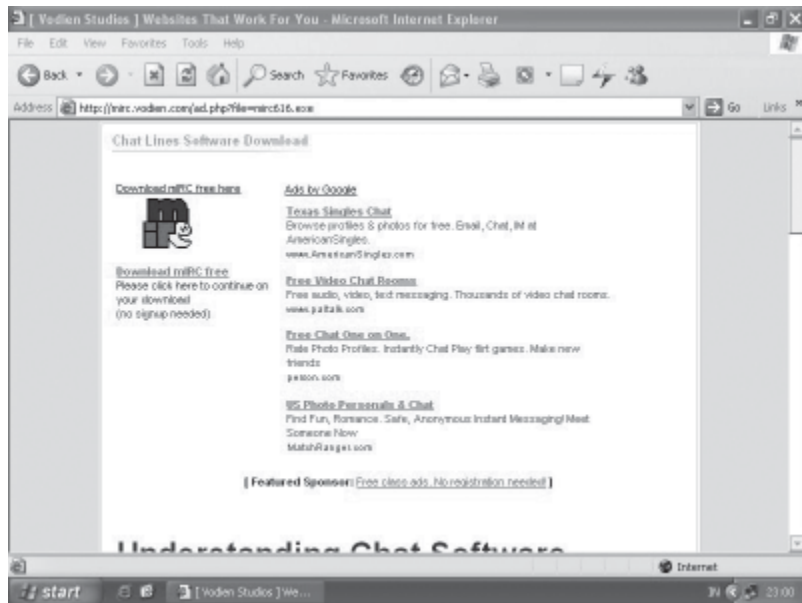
[ Vodien Studios ] Websites That Work For You - Microsoft Internet Explorer

File Edit View Favorites Tools Help

Back Search Favorites

Address http://mirc.vodien.com/ad.php?file=mirc616.exe Go Links

Chat Lines Software Download

Download mIRC free here

Download mIRC free
Please click here to continue on your download
(no signup needed)

Ads by Google

Texas Singles Chat
Browse profiles & photos for free. Email, Chat, IM at AmericanSingles.
www.AmericanSingles.com

Free Video Chat Rooms
Free audio, video, text messaging. Thousands of video chat rooms.
www.paltalk.com

Free Chat One on One.
Rate Photo Profiles. Instantly Chat Play flirt games. Make new friends
pexion.com

US Photo Personals & Chat
Find Fun, Romance. Safe, Anonymous Instant Messaging! Meet Someone Now
MatchRanger.com

[ Featured Sponsor: Free class ads. No registration needed! ]

Understanding Chat Software

Internet

start [ Vodien Studios ] We... 23:00